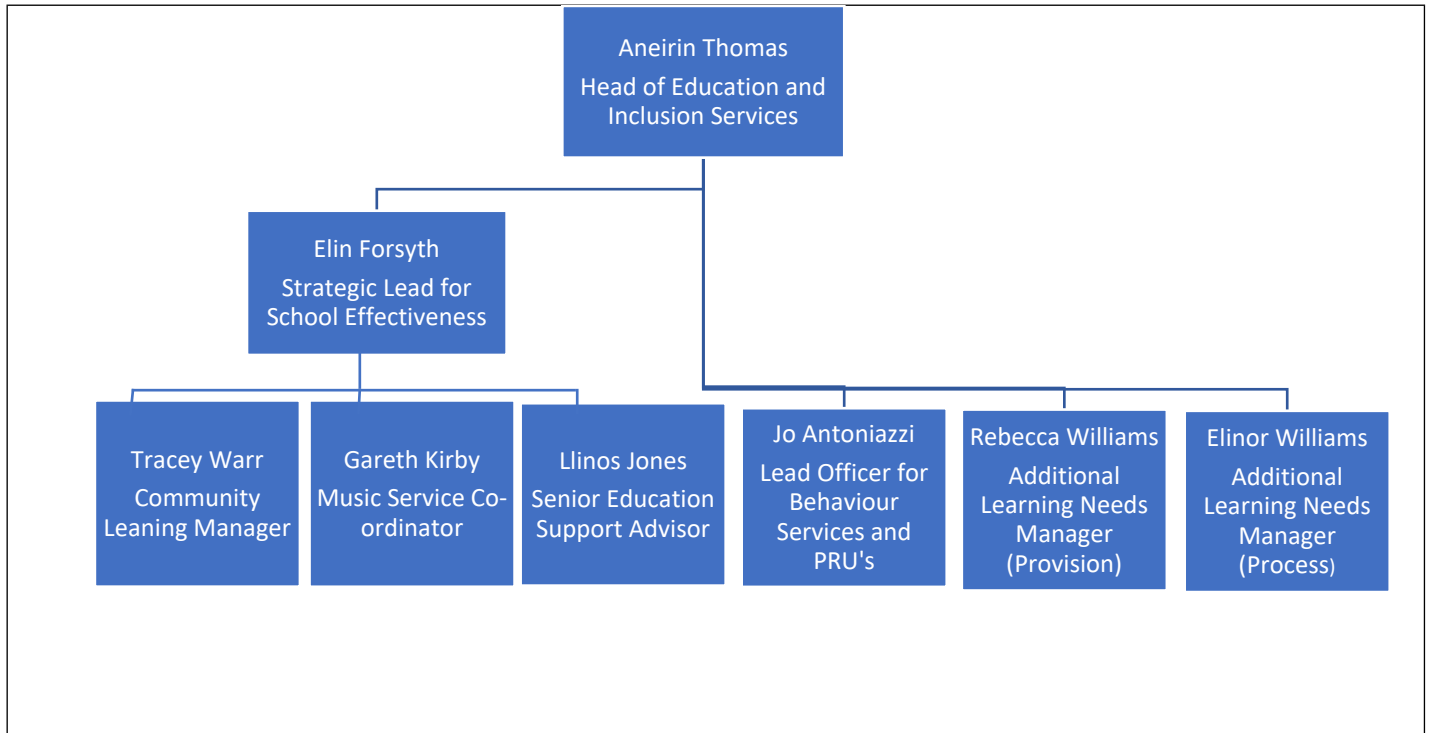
Aneirin Thomas
Head of Education and Inclusion Services

Elin Forsyth
Strategic Lead for School Effectiveness

Tracey Warr
Community Leaning Manager

Gareth Kirby
Music Service Co-ordinator

Llinos Jones
Senior Education Support Advisor

Jo Antoniazzi
Lead Officer for Behaviour Services and PRU's

Rebecca Williams
Additional Learning Needs Manager (Provision)

Elinor Williams
Additional Learning Needs Manager (Process)